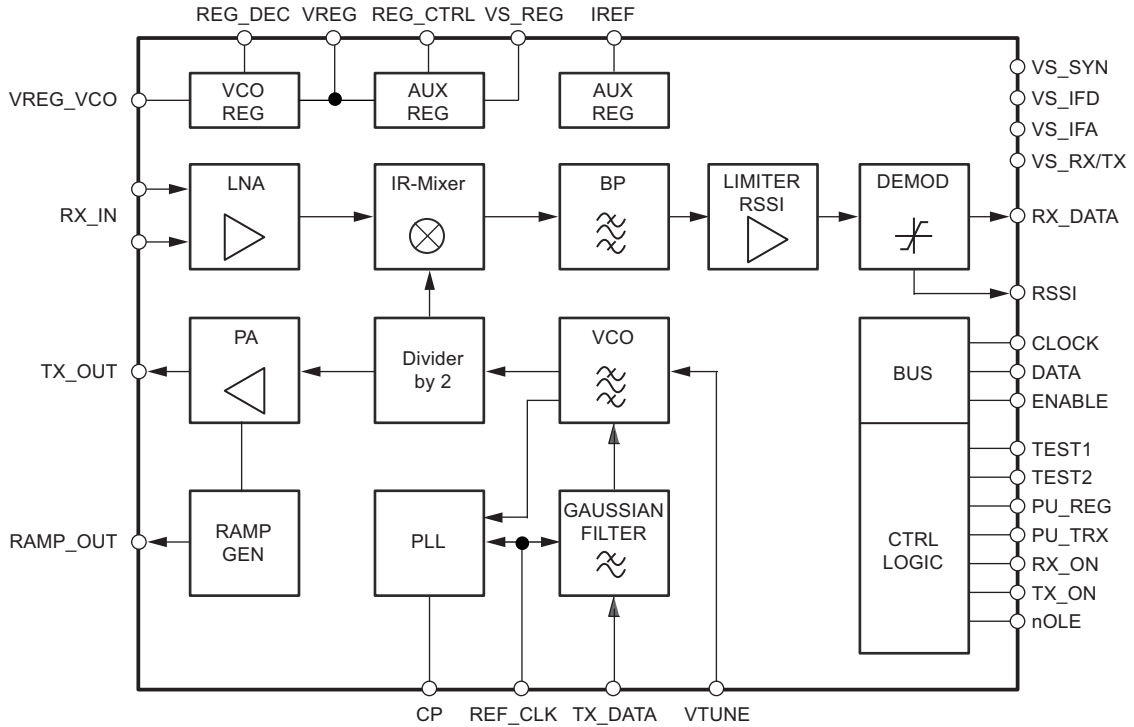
REG_DEC VREG REG_CTRL VS_REG IREF

VREG_VCO

VCO REG

AUX REG

AUX REG

VS_SYN
VS_IFD
VS_IFA
VS_RX/TX

RX_IN

LNA

IR-Mixer

BP

LIMITER RSSI

DEMOD

RX_DATA

RSSI

PA

Divider by 2

VCO

TX_OUT

BUS

CLOCK
DATA
ENABLE

TEST1
TEST2
PU_REG
PU_TRX
RX_ON
TX_ON
nOLE

CTRL LOGIC

RAMP_OUT

RAMP GEN

PLL

GAUSSIAN FILTER

CP REF_CLK TX_DATA VTUNE